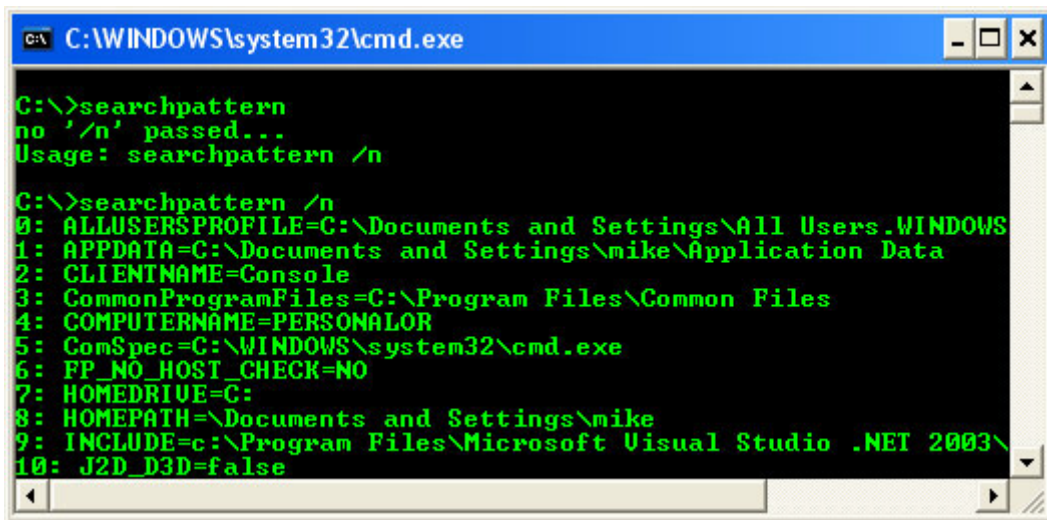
C:\WINDOWS\system32\cmd.exe

C:\>searchpattern
no '/n' passed...
Usage: searchpattern /n

C:\>searchpattern /n
0: ALLUSERSPROFILE=C:\Documents and Settings\All Users.WINDOWS
1: APPDATA=C:\Documents and Settings\mike\Application Data
2: CLIENTNAME=Console
3: CommonProgramFiles=C:\Program Files\Common Files
4: COMPUTERNAME=PERSONALOR
5: ComSpec=C:\WINDOWS\system32\cmd.exe
6: FP_NO_HOST_CHECK=NO
7: HOMEDRIVE=C:
8: HOMEPATH=\Documents and Settings\mike
9: INCLUDE=c:\Program Files\Microsoft Visual Studio .NET 2003\
10: J2D_D3D=false